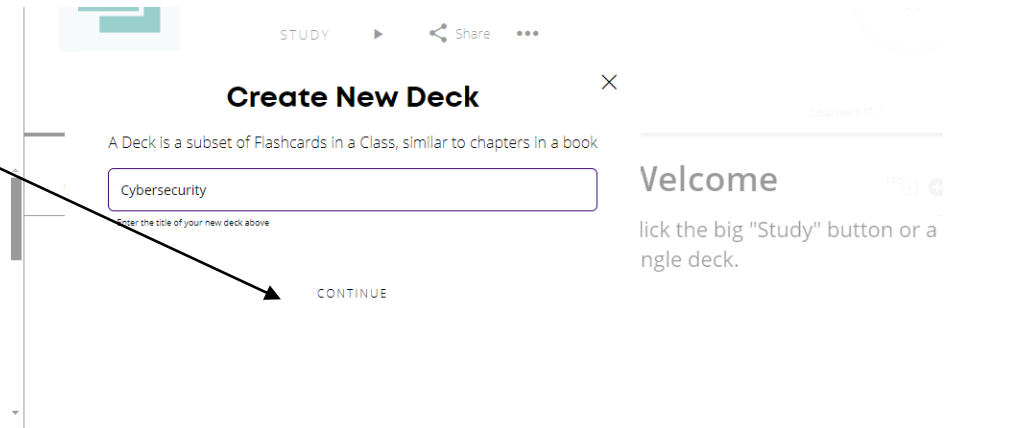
STUDY

Share

Create New Deck

A Deck is a subset of Flashcards in a Class, similar to chapters in a book

Cybersecurity

Enter the title of your new deck above

CONTINUE

Learners (1)

Velcome

lick the big "Study" button or a ngle deck.